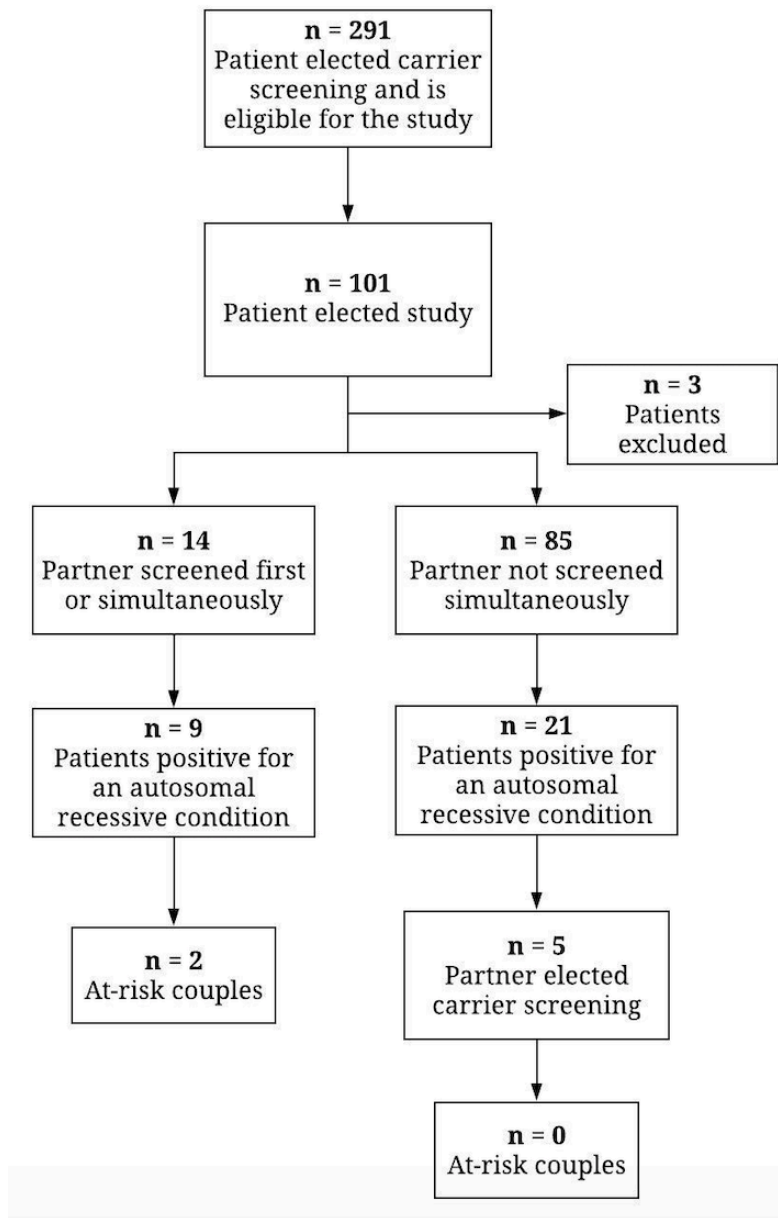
n = 291
Patient elected carrier screening and is eligible for the study

n = 101
Patient elected study

n = 3
Patients excluded

n = 14
Partner screened first or simultaneously

n = 85
Partner not screened simultaneously

n = 9
Patients positive for an autosomal recessive condition

n = 21
Patients positive for an autosomal recessive condition

n = 2
At-risk couples

n = 5
Partner elected carrier screening

n = 0
At-risk couples